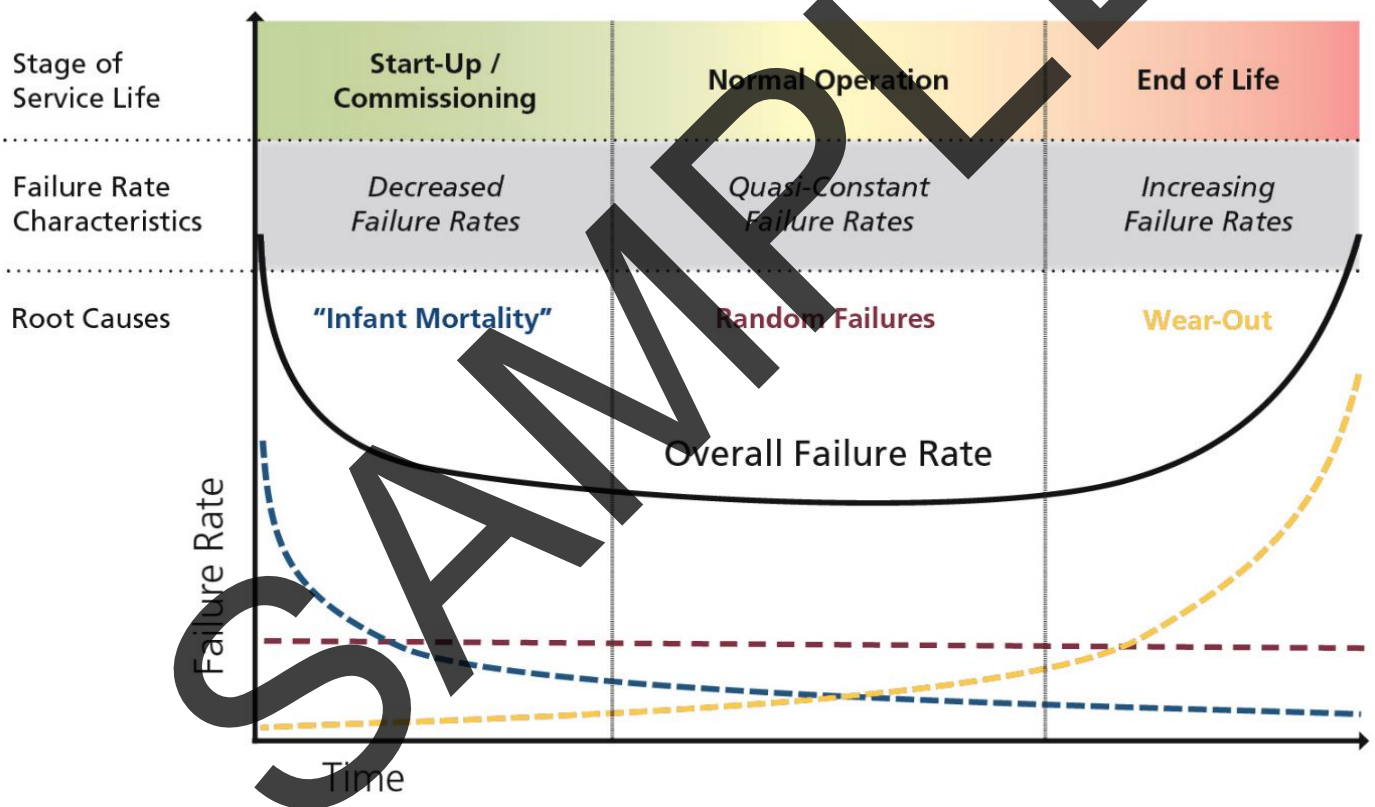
| Stage of Service Life | Start-Up / Commissioning | Normal Operation | End of Life |
|---|---|---|---|
| Failure Rate Characteristics | *Decreased Failure Rates* | *Quasi-Constant Failure Rates* | *Increasing Failure Rates* |
| Root Causes | "Infant Mortality" | Random Failures | Wear-Out |

Overall Failure Rate

Failure Rate

Time

SAMPLE